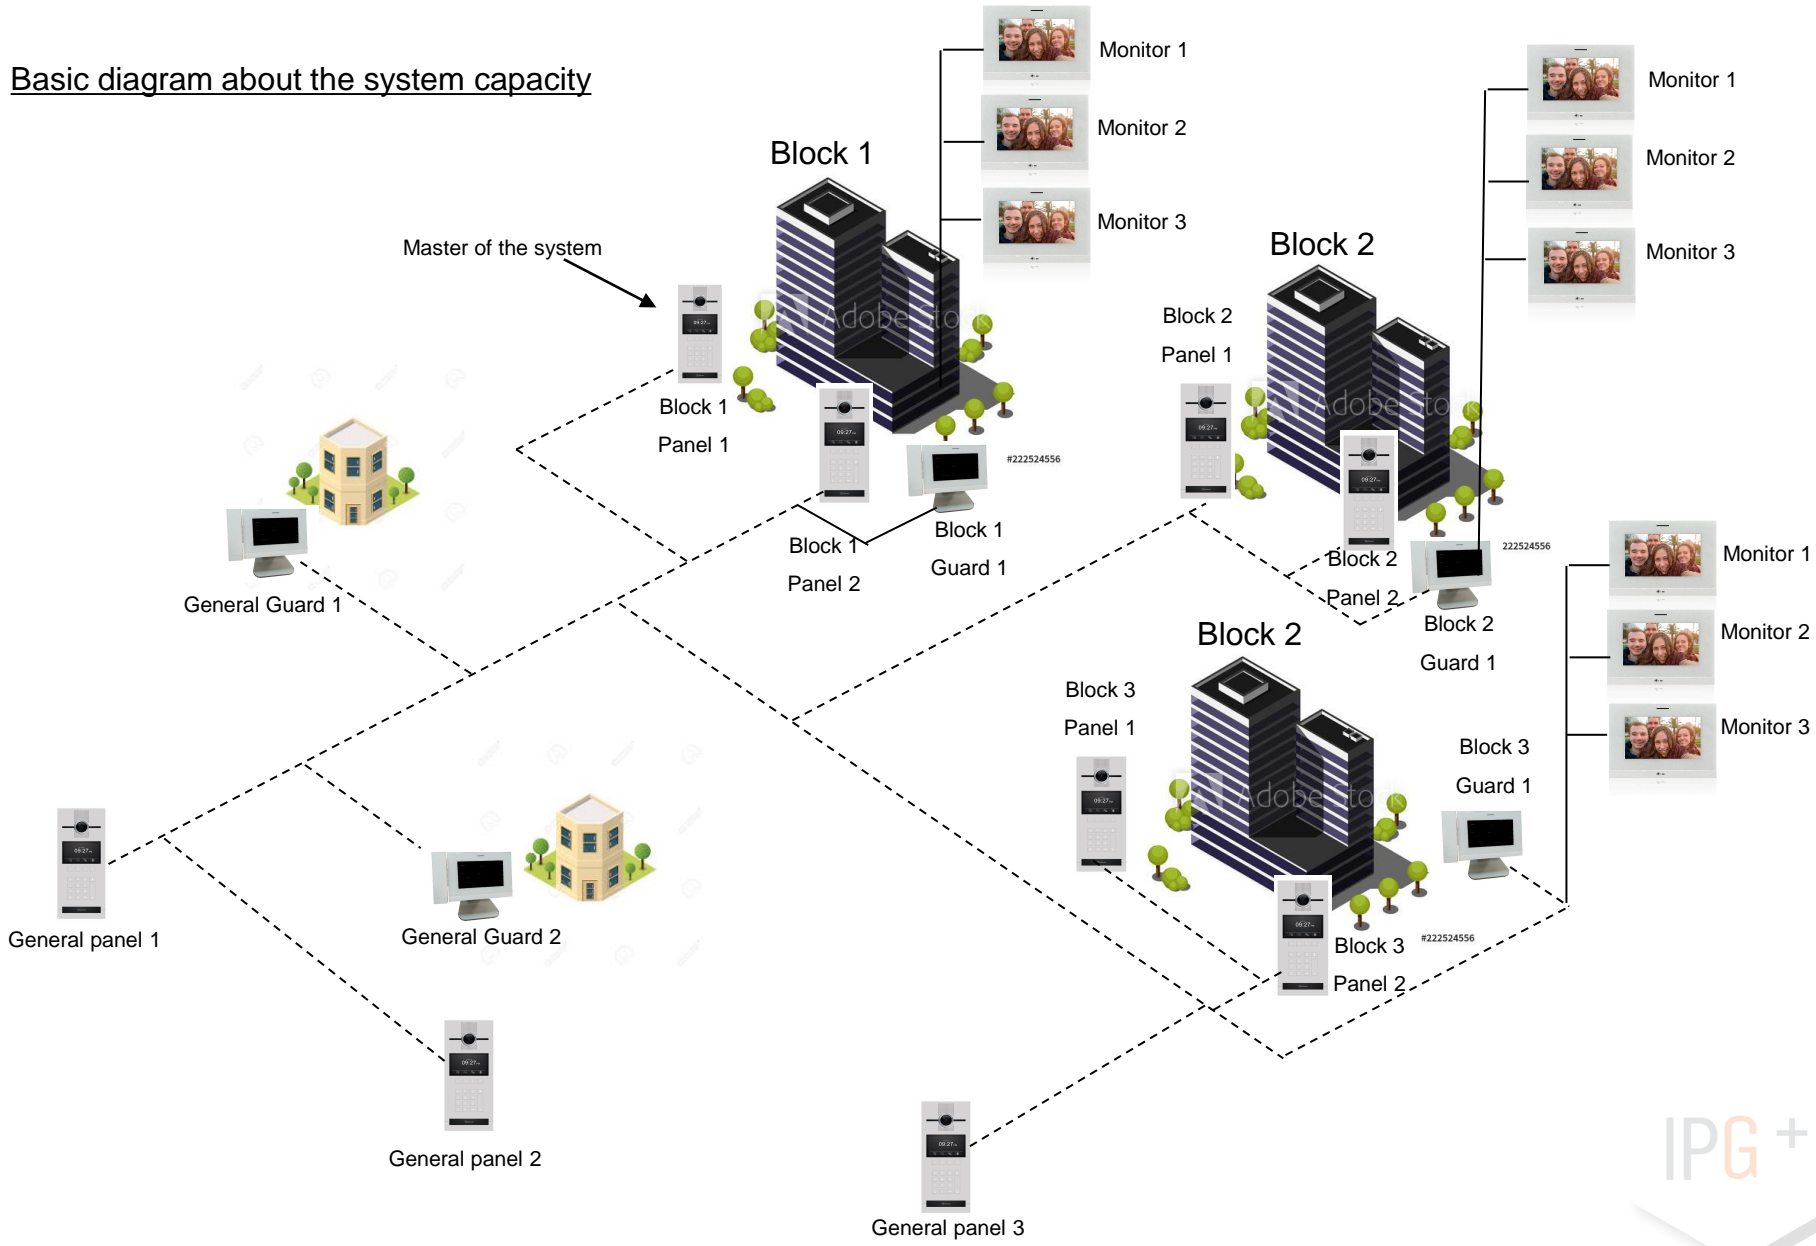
Basic diagram about the system capacity

Master of the system

Block 1

Monitor 1

Monitor 2

Monitor 3

Block 1
Panel 1

Block 1
Panel 2

Block 1
Guard 1

#222524556

Block 2

Monitor 1

Monitor 2

Monitor 3

Block 2
Panel 1

Block 2
Panel 2

Block 2
Guard 1

222524556

General Guard 1

Block 2

Monitor 1

Monitor 2

Monitor 3

Block 3
Panel 1

Block 3
Guard 1

Block 3
Panel 2

#222524556

General panel 1

General Guard 2

General panel 2

General panel 3

IPG +